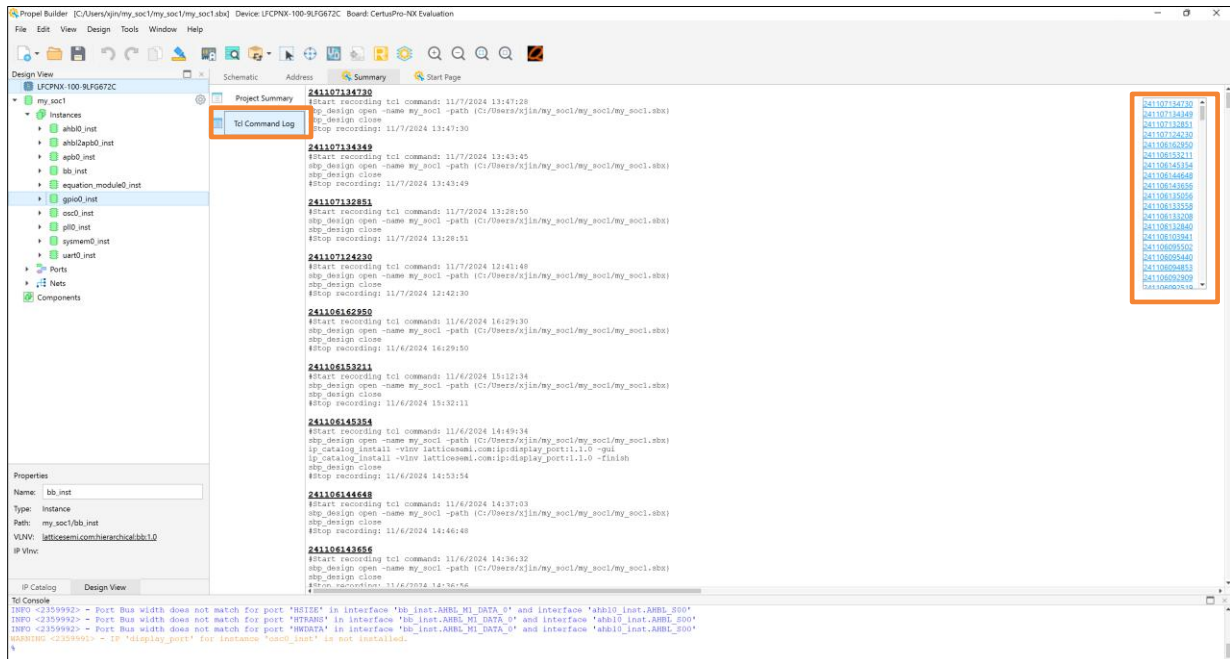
Propel Builder [C:/Users/xjin/my_soc1/my_soc1.sbx] Device: LFCPNX-100-9LFG672C Board: CertusPro-NX Evaluation

File Edit View Design Tools Window Help

Design View

LFCPNX-100-9LFG672C
my_soc1
Instances
ahbl0_inst
ahbl2apb0_inst
apb0_inst
bb_inst
equation_module0_inst
gpio0_inst
osc0_inst
pll0_inst
sysmem0_inst
uart0_inst
Ports
Nets
Components

Schematic Address Summary Start Page

Project Summary
Tcl Command Log

241107134730
#Start recording tcl command: 11/7/2024 13:47:28
sbp_design open -name my_soc1 -path (C:/Users/xjin/my_soc1/my_soc1.sbx)
sbp_design close
#Stop recording: 11/7/2024 13:47:30

241107134349
#Start recording tcl command: 11/7/2024 13:43:45
sbp_design open -name my_soc1 -path (C:/Users/xjin/my_soc1/my_soc1.sbx)
sbp_design close
#Stop recording: 11/7/2024 13:43:49

241107132851
#Start recording tcl command: 11/7/2024 13:28:50
sbp_design open -name my_soc1 -path (C:/Users/xjin/my_soc1/my_soc1.sbx)
sbp_design close
#Stop recording: 11/7/2024 13:28:51

241107124230
#Start recording tcl command: 11/7/2024 12:41:48
sbp_design open -name my_soc1 -path (C:/Users/xjin/my_soc1/my_soc1.sbx)
sbp_design close
#Stop recording: 11/7/2024 12:42:30

241106162950
#Start recording tcl command: 11/6/2024 16:29:30
sbp_design open -name my_soc1 -path (C:/Users/xjin/my_soc1/my_soc1.sbx)
sbp_design close
#Stop recording: 11/6/2024 16:29:50

241106153211
#Start recording tcl command: 11/6/2024 15:12:34
sbp_design open -name my_soc1 -path (C:/Users/xjin/my_soc1/my_soc1.sbx)
sbp_design close
#Stop recording: 11/6/2024 15:32:11

241106145354
#Start recording tcl command: 11/6/2024 14:49:34
sbp_design open -name my_soc1 -path (C:/Users/xjin/my_soc1/my_soc1.sbx)
ip_catalog_install -vlnv latticesemi.com:ip:display_port:1.1.0 -gui
ip_catalog_install -vlnv latticesemi.com:ip:display_port:1.1.0 -finish
sbp_design close
#Stop recording: 11/6/2024 14:53:54

241106144648
#Start recording tcl command: 11/6/2024 14:37:03
sbp_design open -name my_soc1 -path (C:/Users/xjin/my_soc1/my_soc1.sbx)
sbp_design close
#Stop recording: 11/6/2024 14:46:48

241106143656
#Start recording tcl command: 11/6/2024 14:36:32
sbp_design open -name my_soc1 -path (C:/Users/xjin/my_soc1/my_soc1.sbx)
sbp_design close
#Stop recording: 11/6/2024 14:36:56

241107134730
241107134349
241107132851
241107124230
241106162950
241106153211
241106145354
241106144648
241106143656
241106135056
241106133558
241106133208
241106132840
241106103941
241106095502
241106095440
241106094853
241106092909
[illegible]

Properties
Name: bb_inst
Type: Instance
Path: my_soc1/bb_inst
VLNV: latticesemi.com:hierarchical:bb:1.0
IP Vlnv:

IP Catalog Design View

Tcl Console
INFO <2359992> - Port Bus width does not match for port 'HSIZE' in interface 'bb_inst.AHBL_M1_DATA_0' and interface 'ahbl0_inst.AHBL_S00'
INFO <2359992> - Port Bus width does not match for port 'HTRANS' in interface 'bb_inst.AHBL_M1_DATA_0' and interface 'ahbl0_inst.AHBL_S00'
INFO <2359992> - Port Bus width does not match for port 'HWDATA' in interface 'bb_inst.AHBL_M1_DATA_0' and interface 'ahbl0_inst.AHBL_S00'
WARNING <2359991> - IP 'display_port' for instance 'osc0_inst' is not installed.
%